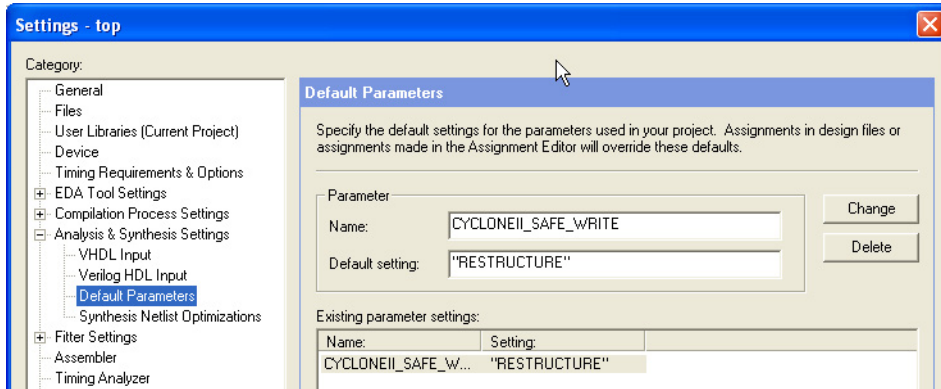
Settings - top

Category:

General
Files
User Libraries (Current Project)
Device
Timing Requirements & Options
EDA Tool Settings
Compilation Process Settings
Analysis & Synthesis Settings
VHDL Input
Verilog HDL Input
Default Parameters
Synthesis Netlist Optimizations
Fitter Settings
Assembler
Timing Analyzer

Default Parameters

Specify the default settings for the parameters used in your project. Assignments in design files or assignments made in the Assignment Editor will override these defaults.

Parameter

Name: CYCLONEII_SAFE_WRITE

Default setting: "RESTRUCTURE"

Change

Delete

Existing parameter settings:

| Name: | Setting: |
|---|---|
| CYCLONEII_SAFE_W... | "RESTRUCTURE" |